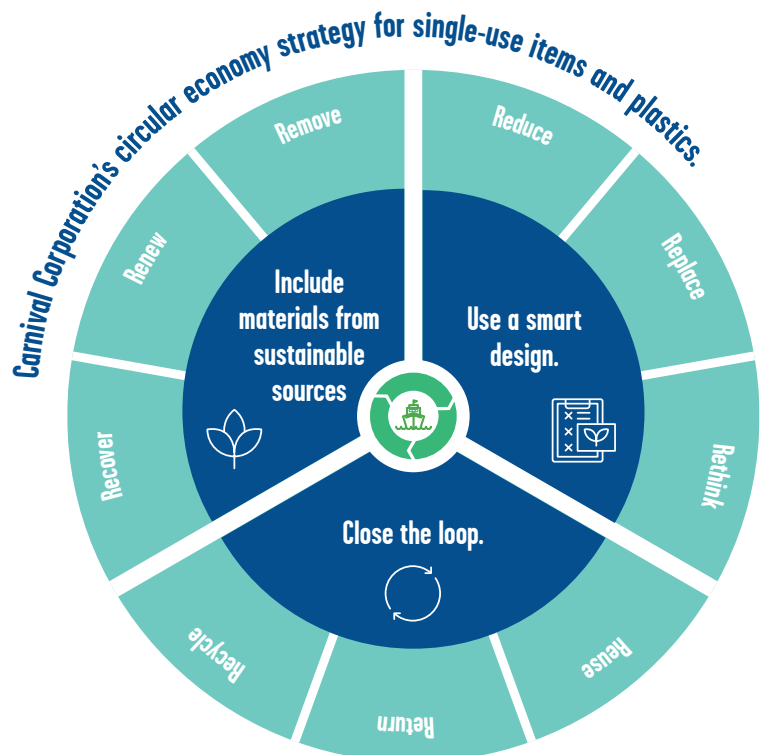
Carnival Corporation's circular economy strategy for single-use items and plastics.

Remove

Reduce

Replace

Rethink

Reuse

Return

Recycle

Recover

Renew

Include materials from sustainable sources

Use a smart design.

Close the loop.